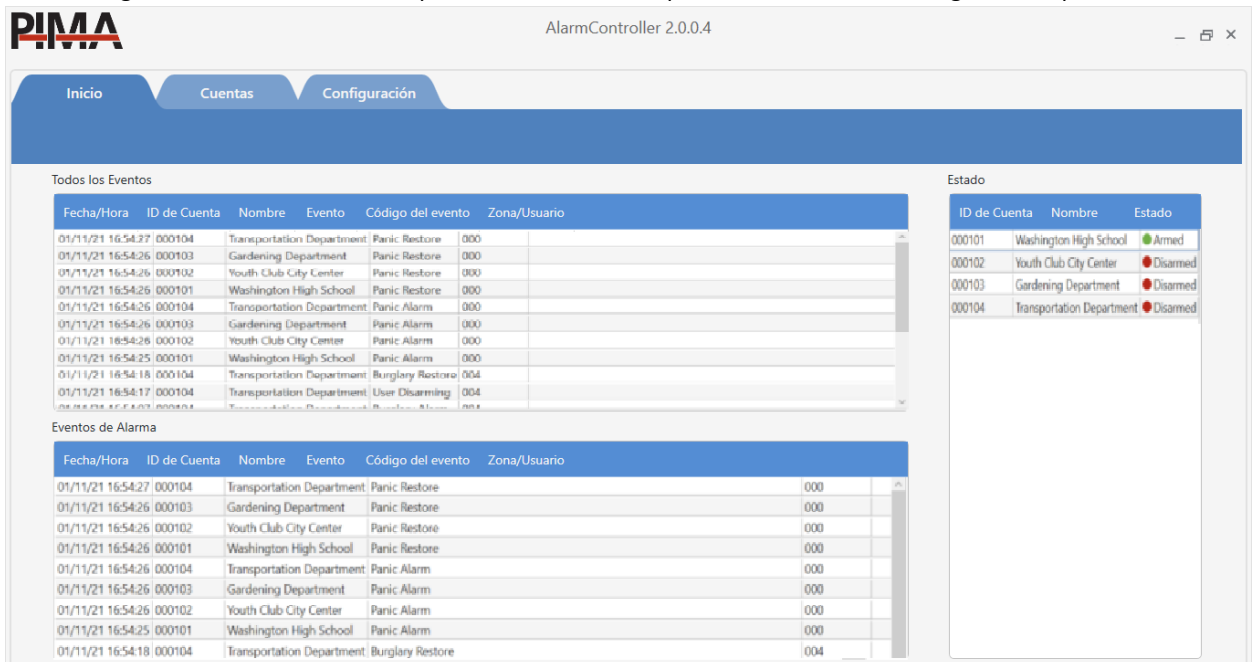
PIMA

AlarmController 2.0.0.4

Inicio | Cuentas | Configuración

Todos los Eventos

| Fecha/Hora | ID de Cuenta | Nombre | Evento | Código del evento | Zona/Usuario |
|---|---|---|---|---|---|
| 01/11/21 16:54:27 | 000104 | Transportation Department | Panic Restore | 000 | |
| 01/11/21 16:54:26 | 000103 | Gardening Department | Panic Restore | 000 | |
| 01/11/21 16:54:26 | 000102 | Youth Club City Center | Panic Restore | 000 | |
| 01/11/21 16:54:26 | 000101 | Washington High School | Panic Restore | 000 | |
| 01/11/21 16:54:26 | 000104 | Transportation Department | Panic Alarm | 000 | |
| 01/11/21 16:54:26 | 000103 | Gardening Department | Panic Alarm | 000 | |
| 01/11/21 16:54:26 | 000102 | Youth Club City Center | Panic Alarm | 000 | |
| 01/11/21 16:54:25 | 000101 | Washington High School | Panic Alarm | 000 | |
| 01/11/21 16:54:18 | 000104 | Transportation Department | Burglary Restore | 004 | |
| 01/11/21 16:54:17 | 000104 | Transportation Department | User Disarming | 004 | |
| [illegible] | | | | | |

Eventos de Alarma

| Fecha/Hora | ID de Cuenta | Nombre | Evento | Código del evento | Zona/Usuario |
|---|---|---|---|---|---|
| 01/11/21 16:54:27 | 000104 | Transportation Department | Panic Restore | | 000 |
| 01/11/21 16:54:26 | 000103 | Gardening Department | Panic Restore | | 000 |
| 01/11/21 16:54:26 | 000102 | Youth Club City Center | Panic Restore | | 000 |
| 01/11/21 16:54:26 | 000101 | Washington High School | Panic Restore | | 000 |
| 01/11/21 16:54:26 | 000104 | Transportation Department | Panic Alarm | | 000 |
| 01/11/21 16:54:26 | 000103 | Gardening Department | Panic Alarm | | 000 |
| 01/11/21 16:54:26 | 000102 | Youth Club City Center | Panic Alarm | | 000 |
| 01/11/21 16:54:25 | 000101 | Washington High School | Panic Alarm | | 000 |
| 01/11/21 16:54:18 | 000104 | Transportation Department | Burglary Restore | | 004 |

Estado

| ID de Cuenta | Nombre | Estado |
|---|---|---|
| 000101 | Washington High School | Armed |
| 000102 | Youth Club City Center | Disarmed |
| 000103 | Gardening Department | Disarmed |
| 000104 | Transportation Department | Disarmed |